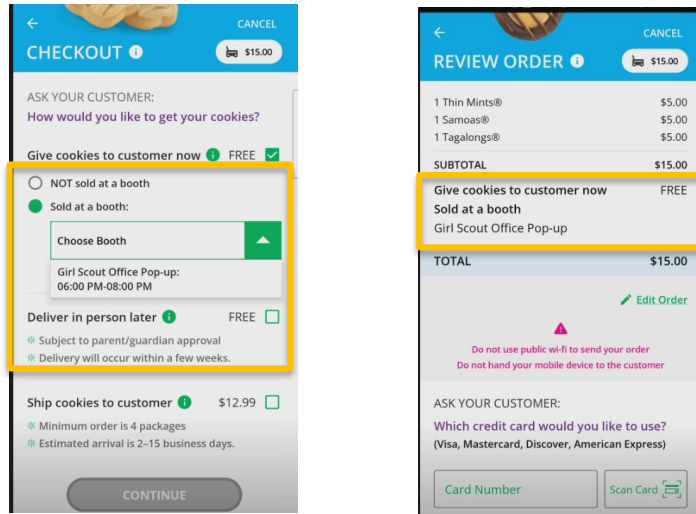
←
CANCEL
CHECKOUT
$15.00

ASK YOUR CUSTOMER:
How would you like to get your cookies?

Give cookies to customer now FREE

NOT sold at a booth
Sold at a booth:
Choose Booth
Girl Scout Office Pop-up:
06:00 PM-08:00 PM

Deliver in person later FREE
Subject to parent/guardian approval
Delivery will occur within a few weeks.

Ship cookies to customer $12.99
Minimum order is 4 packages
Estimated arrival is 2–15 business days.

CONTINUE

←
CANCEL
REVIEW ORDER
$15.00

| | |
|---|---|
| 1 Thin Mints® | $5.00 |
| 1 Samoas® | $5.00 |
| 1 Tagalongs® | $5.00 |
| SUBTOTAL | $15.00 |
| Give cookies to customer now | FREE |
| Sold at a booth | |
| Girl Scout Office Pop-up | |
| TOTAL | $15.00 |

Edit Order

Do not use public wi-fi to send your order
Do not hand your mobile device to the customer

ASK YOUR CUSTOMER:
Which credit card would you like to use?
(Visa, Mastercard, Discover, American Express)

Card Number
Scan Card